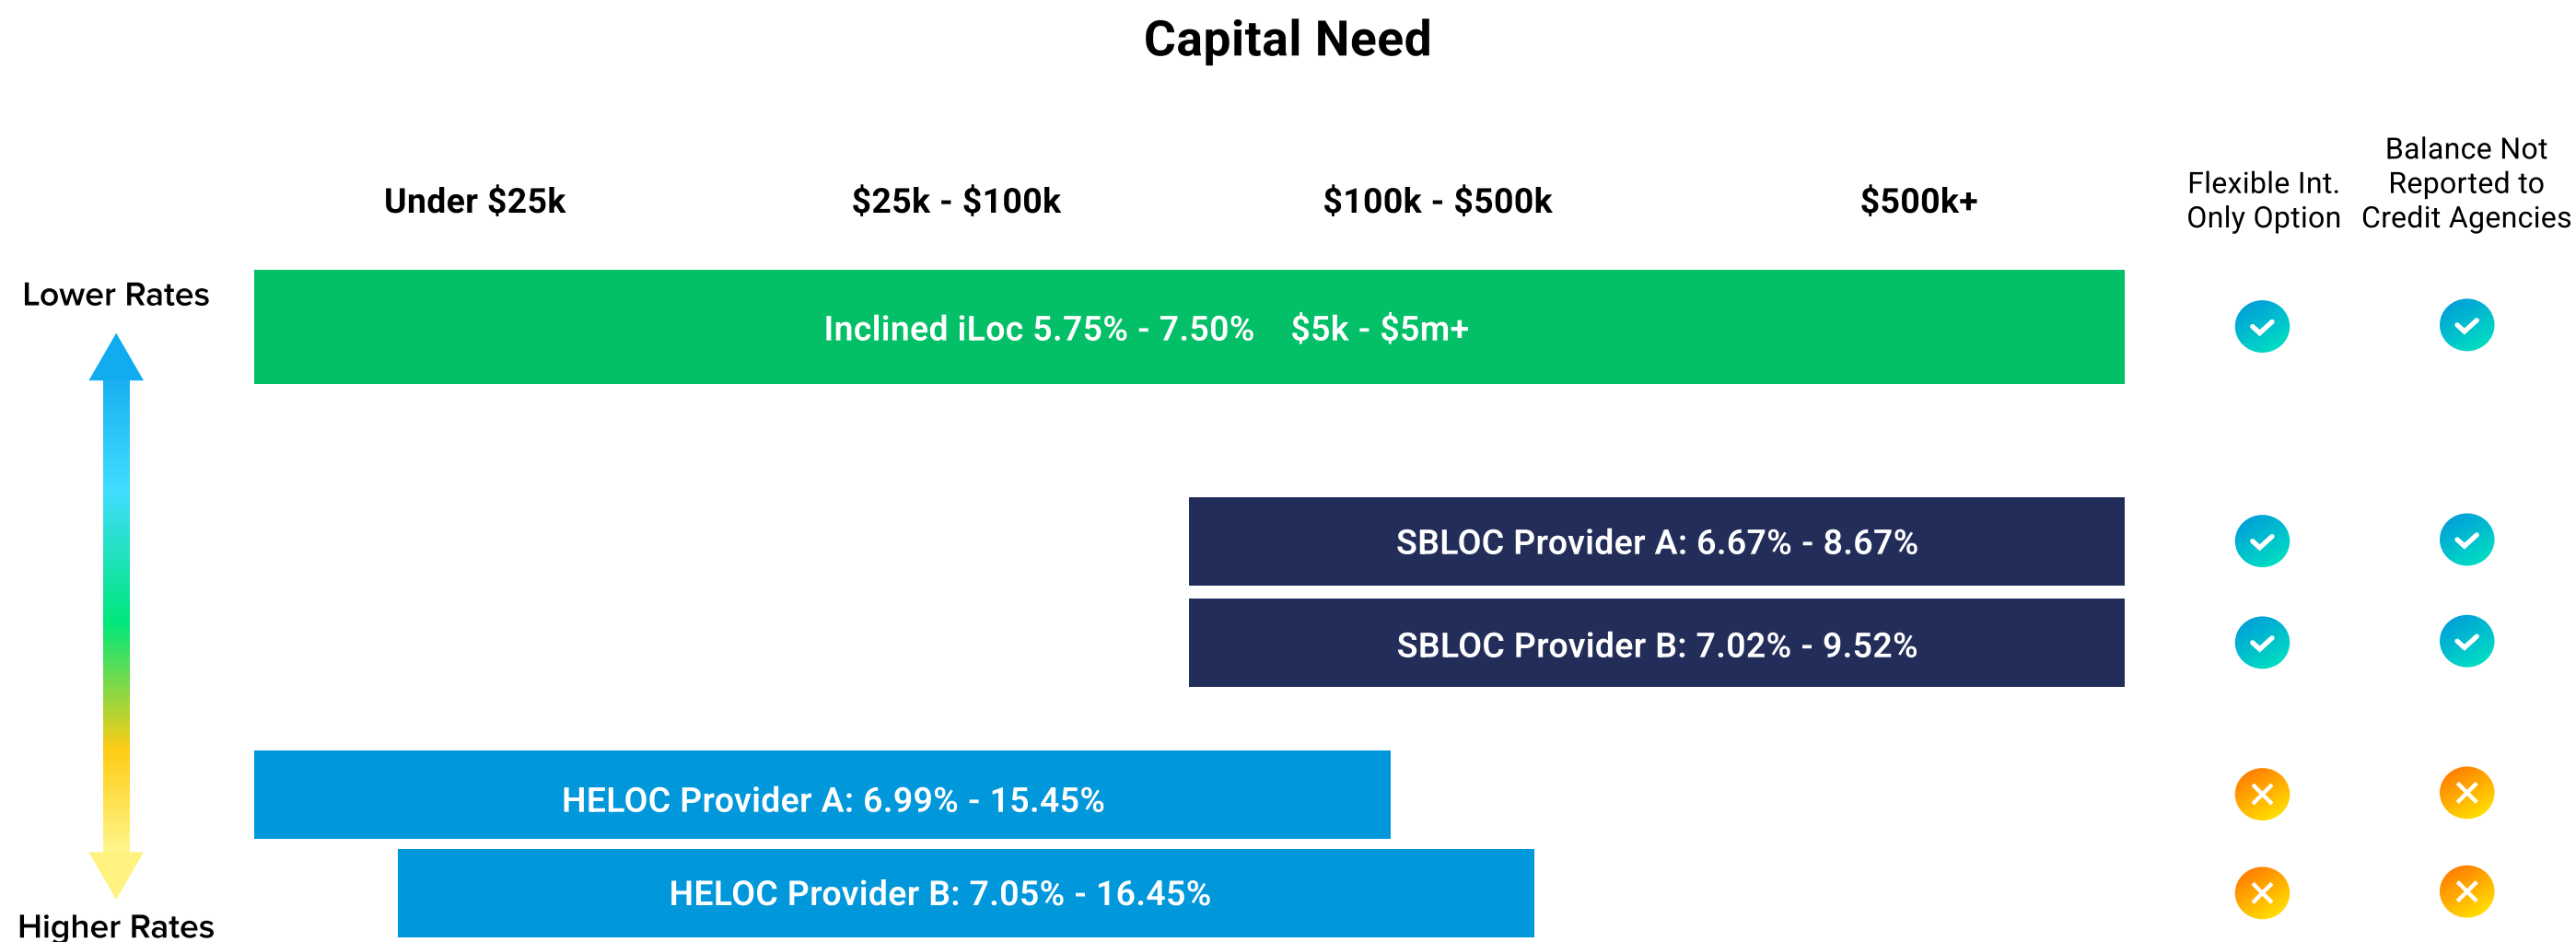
Capital Need

Under \$25k

\$25k - \$100k

\$100k - \$500k

\$500k+

Flexible Int. Only Option

Balance Not Reported to Credit Agencies

Lower Rates

Inclined iLoc 5.75% - 7.50% \$5k - \$5m+

SBLOC Provider A: 6.67% - 8.67%

SBLOC Provider B: 7.02% - 9.52%

HELOC Provider A: 6.99% - 15.45%

HELOC Provider B: 7.05% - 16.45%

Higher Rates